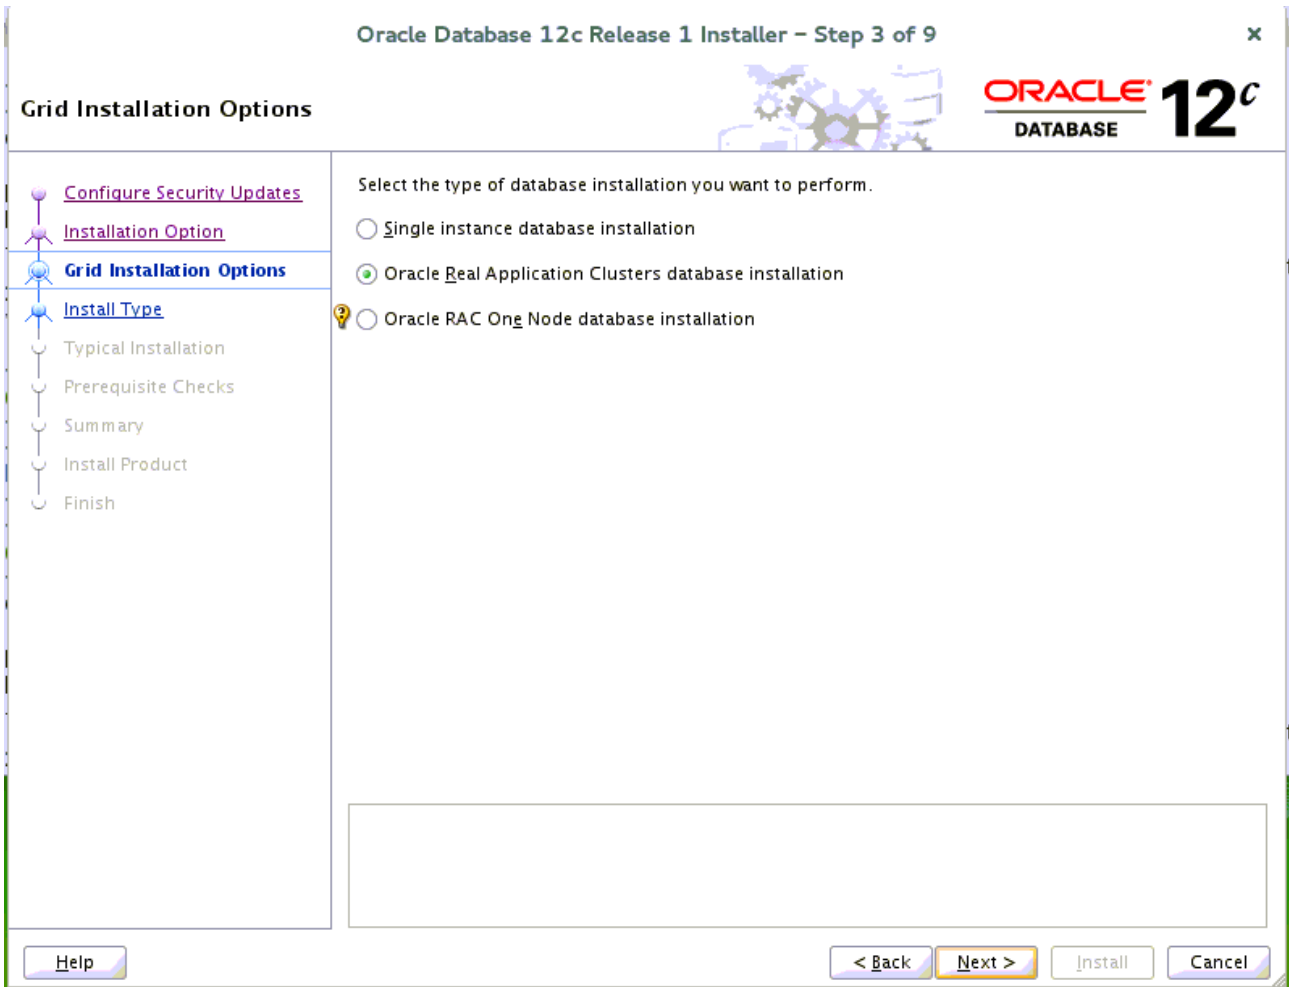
Oracle Database 12c Release 1 Installer - Step 3 of 9

×

Grid Installation Options

ORACLE
DATABASE
12c

Configure Security Updates
Installation Option
Grid Installation Options
Install Type
Typical Installation
Prerequisite Checks
Summary
Install Product
Finish

Select the type of database installation you want to perform.

Single instance database installation

Oracle Real Application Clusters database installation

Oracle RAC One Node database installation

Help

< Back

Next >

Install

Cancel